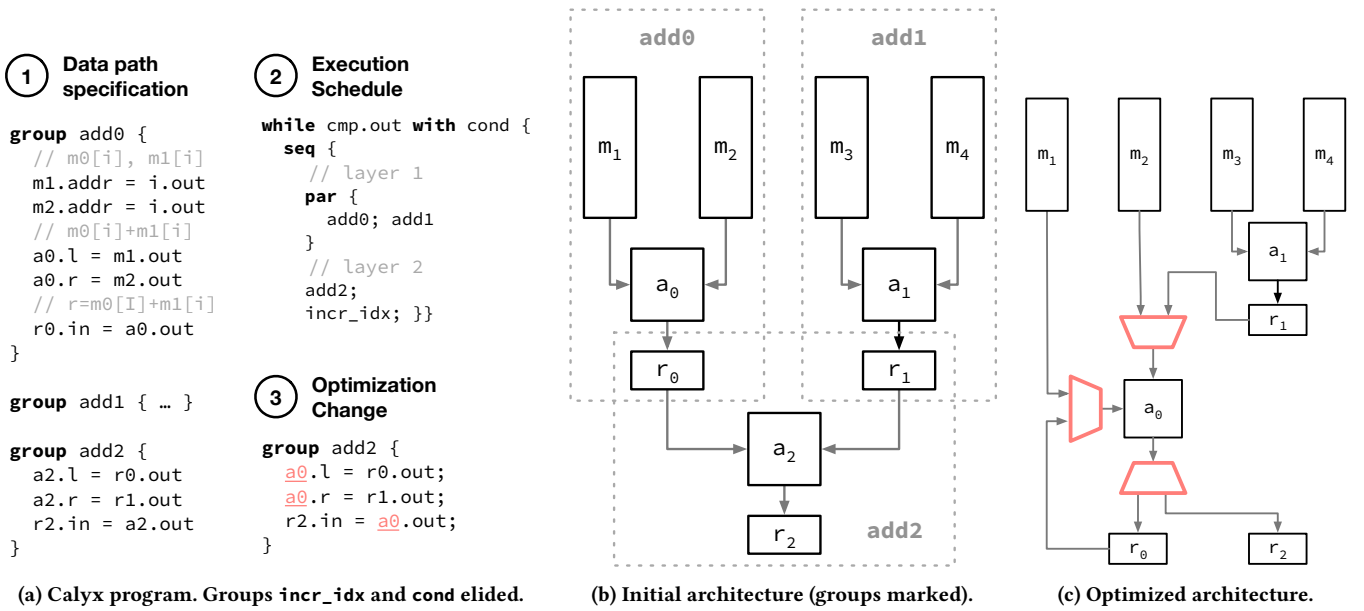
1 Data path specification

group add0 {
  // m0[i], m1[i]
  m1.addr = i.out
  m2.addr = i.out
  // m0[i]+m1[i]
  a0.l = m1.out
  a0.r = m2.out
  // r=m0[I]+m1[i]
  r0.in = a0.out
}

group add1 { … }

group add2 {
  a2.l = r0.out
  a2.r = r1.out
  r2.in = a2.out
}

2 Execution Schedule

while cmp.out with cond {
  seq {
    // layer 1
    par {
      add0; add1
    }
    // layer 2
    add2;
    incr_idx; }}

3 Optimization Change

group add2 {
  a0.l = r0.out;
  a0.r = r1.out;
  r2.in = a0.out;
}

(a) Calyx program. Groups incr_idx and cond elided.

add0
add1
$m_1$
$m_2$
$m_3$
$m_4$
$a_0$
$a_1$
$r_0$
$r_1$
$a_2$
$r_2$
add2

(b) Initial architecture (groups marked).

$m_1$
$m_2$
$m_3$
$m_4$
$a_1$
$r_1$
$a_0$
$r_0$
$r_2$

(c) Optimized architecture.